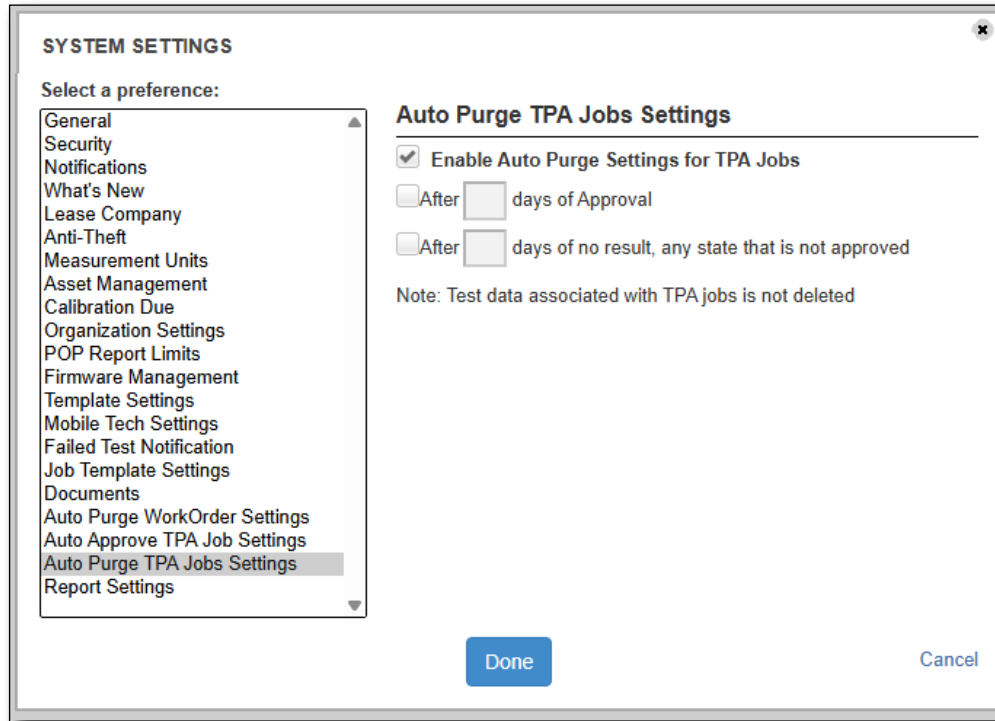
SYSTEM SETTINGS

Select a preference:

General
Security
Notifications
What's New
Lease Company
Anti-Theft
Measurement Units
Asset Management
Calibration Due
Organization Settings
POP Report Limits
Firmware Management
Template Settings
Mobile Tech Settings
Failed Test Notification
Job Template Settings
Documents
Auto Purge WorkOrder Settings
Auto Approve TPA Job Settings
Auto Purge TPA Jobs Settings
Report Settings

Auto Purge TPA Jobs Settings

Enable Auto Purge Settings for TPA Jobs

After days of Approval

After days of no result, any state that is not approved

Note: Test data associated with TPA jobs is not deleted

Done

Cancel